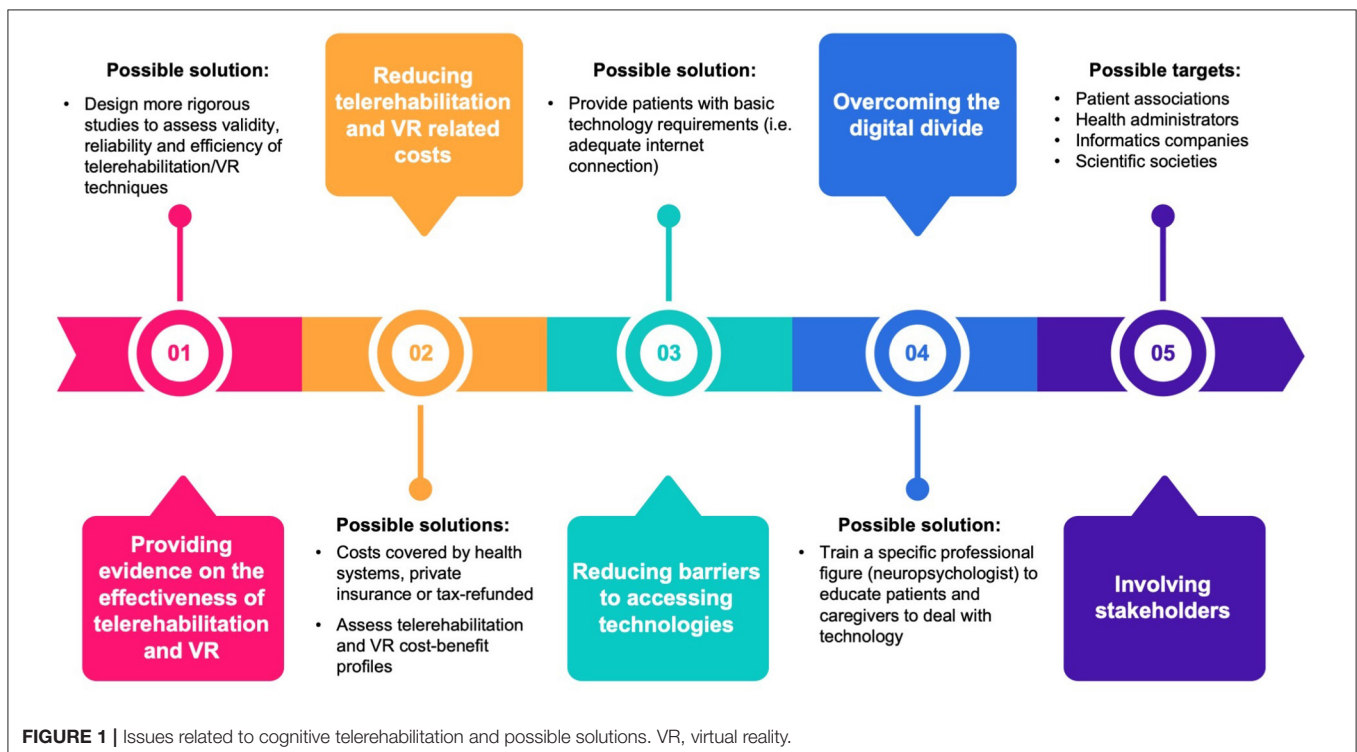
Possible solution:
• Design more rigorous studies to assess validity, reliability and efficiency of telerehabilitation/VR techniques

Reducing telerehabilitation and VR related costs

Possible solution:
• Provide patients with basic technology requirements (i.e. adequate internet connection)

Overcoming the digital divide

Possible targets:
• Patient associations
• Health administrators
• Informatics companies
• Scientific societies

01

02

03

04

05

Providing evidence on the effectiveness of telerehabilitation and VR

Possible solutions:
• Costs covered by health systems, private insurance or tax-refunded
• Assess telerehabilitation and VR cost-benefit profiles

Reducing barriers to accessing technologies

Possible solution:
• Train a specific professional figure (neuropsychologist) to educate patients and caregivers to deal with technology

Involving stakeholders

**FIGURE 1 |** Issues related to cognitive telerehabilitation and possible solutions. VR, virtual reality.